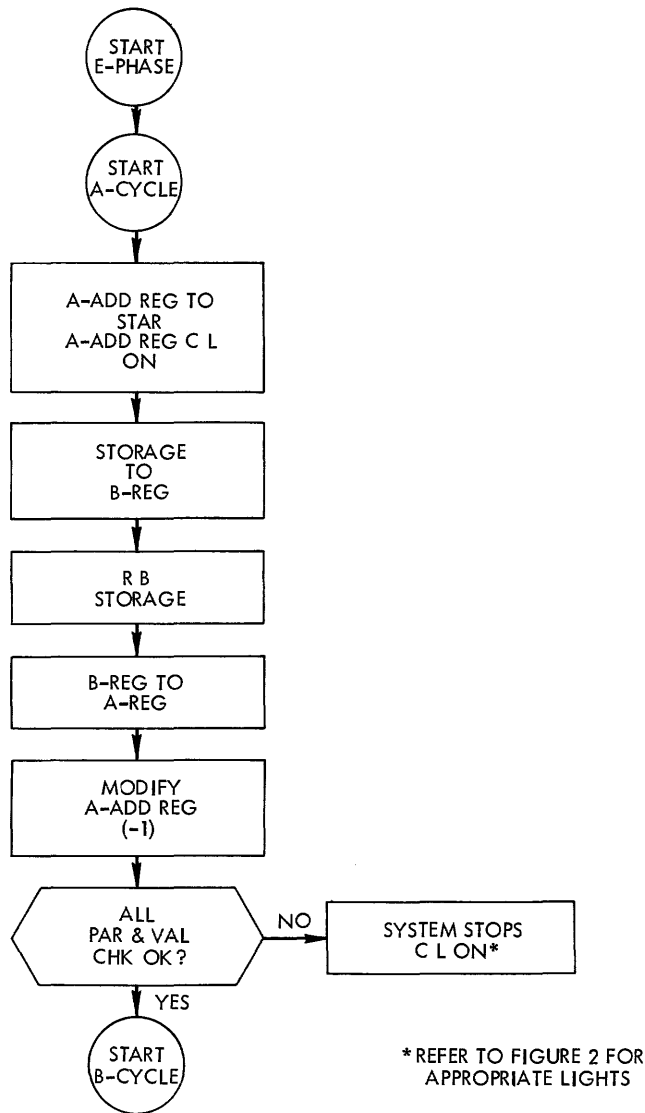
START E-PHASE

START A-CYCLE

A-ADD REG TO STAR A-ADD REG C L ON

STORAGE TO B-REG

R B STORAGE

B-REG TO A-REG

MODIFY A-ADD REG (-1)

ALL PAR & VAL CHK OK?

NO

SYSTEM STOPS C L ON*

YES

START B-CYCLE

* REFER TO FIGURE 2 FOR APPROPRIATE LIGHTS